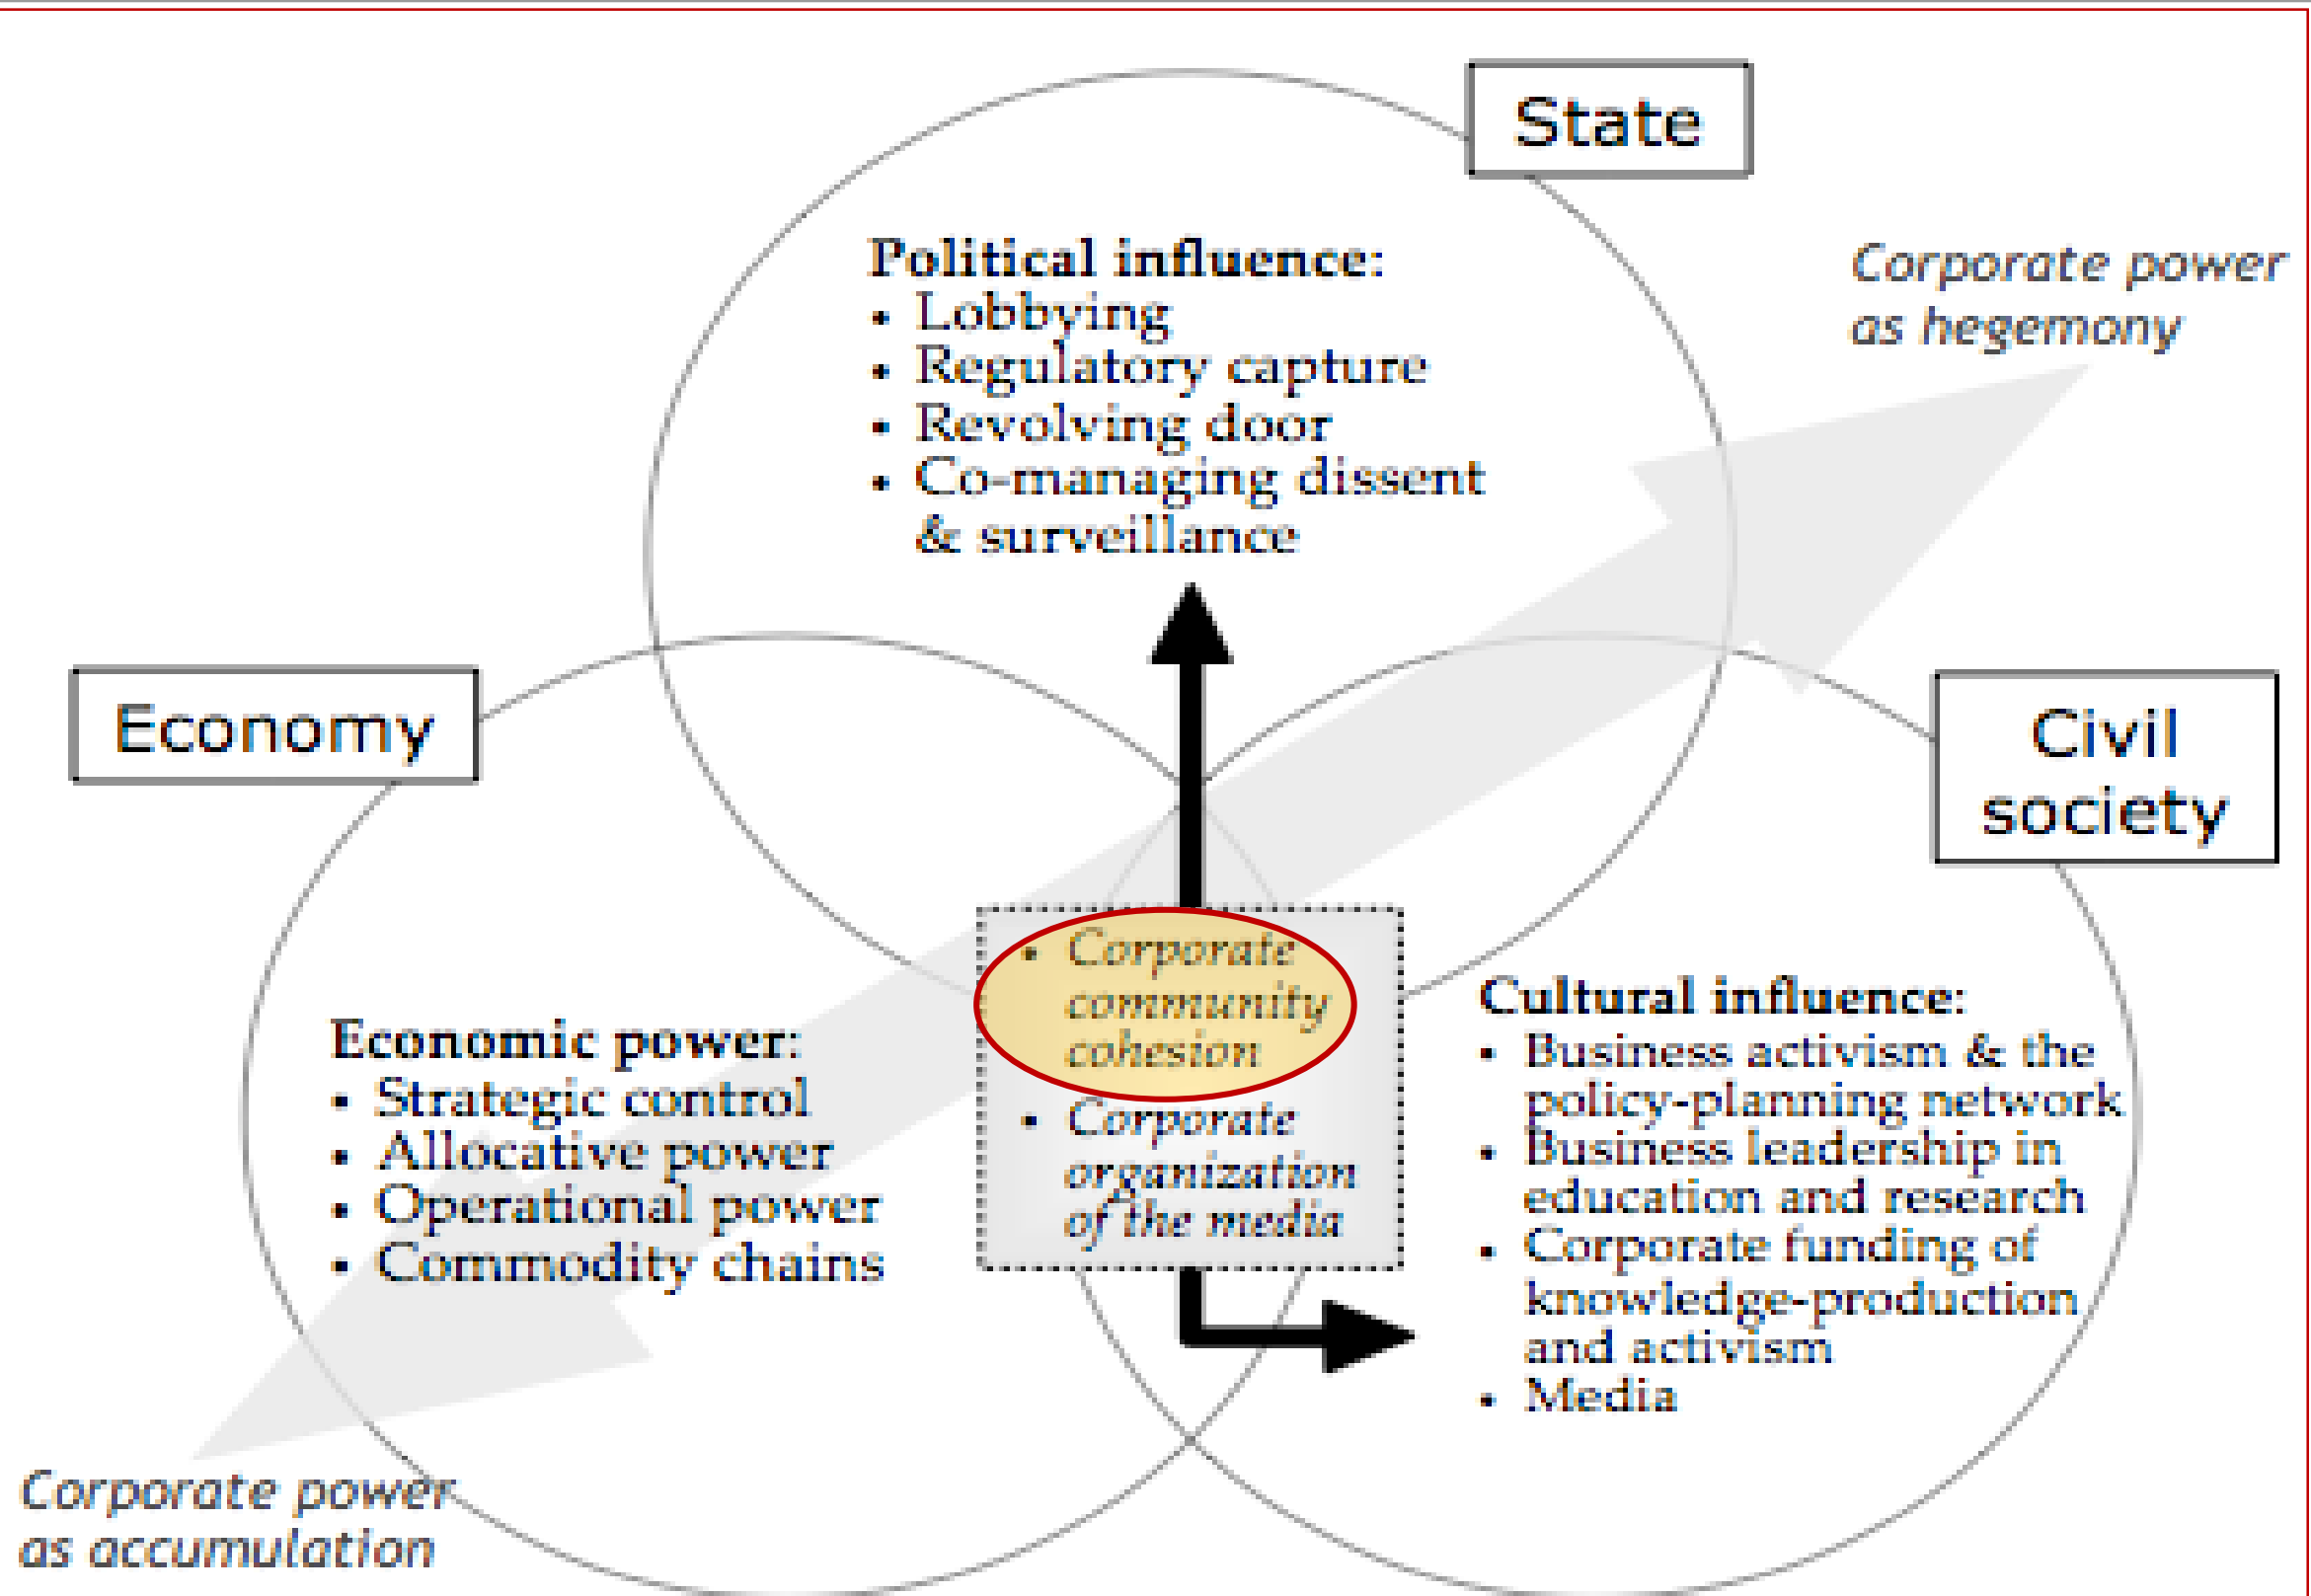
State

Political influence:
• Lobbying
• Regulatory capture
• Revolving door
• Co-managing dissent & surveillance

Corporate power as hegemony

Economy

Civil society

• Corporate community cohesion
• Corporate organization of the media

Economic power:
• Strategic control
• Allocative power
• Operational power
• Commodity chains

Cultural influence:
• Business activism & the policy-planning network
• Business leadership in education and research
• Corporate funding of knowledge-production and activism
• Media

Corporate power as accumulation